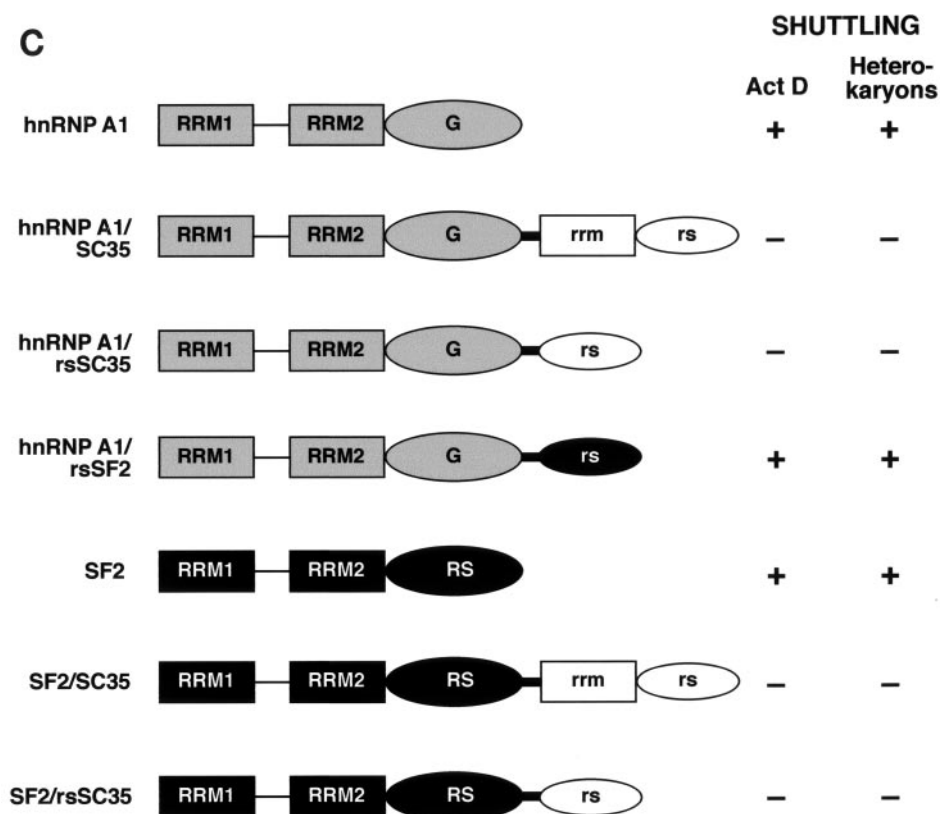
C

SHUTTLING

Act D

Heterokaryons

| | | Act D | Heterokaryons |
|---|---|---|---|
| hnRNP A1 | RRM1 RRM2 G | + | + |
| hnRNP A1/ SC35 | RRM1 RRM2 G rrm rs | – | – |
| hnRNP A1/ rsSC35 | RRM1 RRM2 G rs | – | – |
| hnRNP A1/ rsSF2 | RRM1 RRM2 G rs | + | + |
| SF2 | RRM1 RRM2 RS | + | + |
| SF2/SC35 | RRM1 RRM2 RS rrm rs | – | – |
| SF2/rsSC35 | RRM1 RRM2 RS rs | – | – |